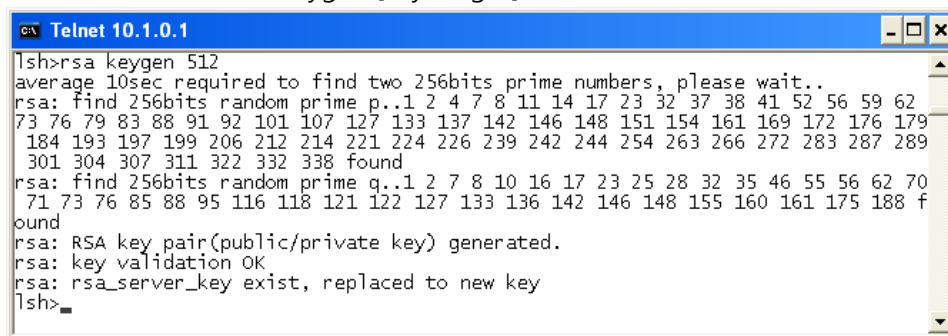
Telnet 10.1.0.1

lsh>rsa keygen 512
average 10sec required to find two 256bits prime numbers, please wait..
rsa: find 256bits random prime p..1 2 4 7 8 11 14 17 23 32 37 38 41 52 56 59 62 73 76 79 83 88 91 92 101 107 127 133 137 142 146 148 151 154 161 169 172 176 179 184 193 197 199 206 212 214 221 224 226 239 242 244 254 263 266 272 283 287 289 301 304 307 311 322 332 338 found
rsa: find 256bits random prime q..1 2 7 8 10 16 17 23 25 28 32 35 46 55 56 62 70 71 73 76 85 88 95 116 118 121 122 127 133 136 142 146 148 155 160 161 175 188 found
rsa: RSA key pair(public/private key) generated.
rsa: key validation OK
rsa: rsa_server_key exist, replaced to new key
lsh>_